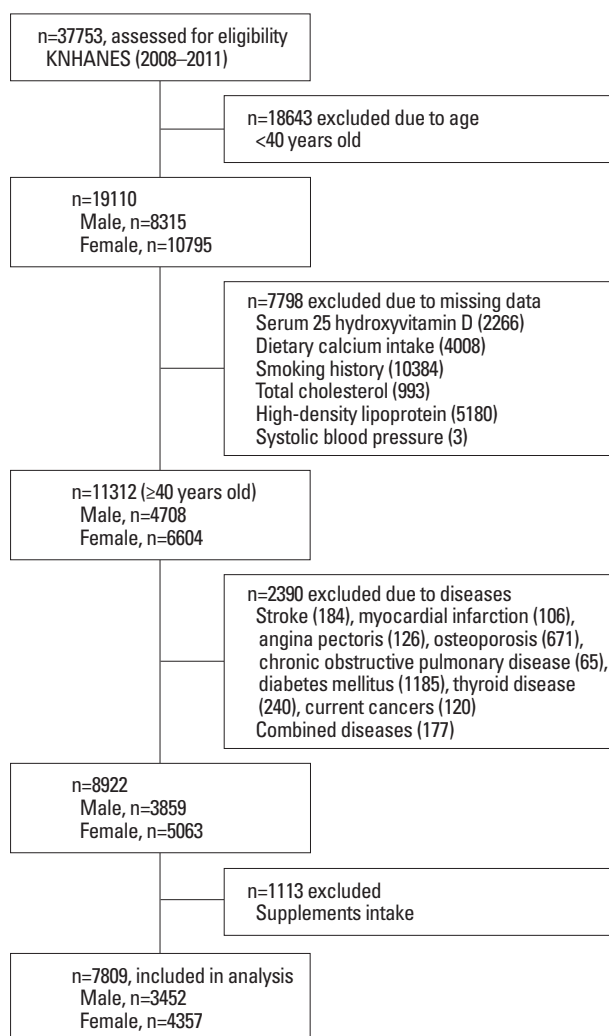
n=37753, assessed for eligibility
KNHANES (2008–2011)

n=18643 excluded due to age
<40 years old

n=19110
Male, n=8315
Female, n=10795

n=7798 excluded due to missing data
Serum 25 hydroxyvitamin D (2266)
Dietary calcium intake (4008)
Smoking history (10384)
Total cholesterol (993)
High-density lipoprotein (5180)
Systolic blood pressure (3)

n=11312 (≥40 years old)
Male, n=4708
Female, n=6604

n=2390 excluded due to diseases
Stroke (184), myocardial infarction (106), angina pectoris (126), osteoporosis (671), chronic obstructive pulmonary disease (65), diabetes mellitus (1185), thyroid disease (240), current cancers (120)
Combined diseases (177)

n=8922
Male, n=3859
Female, n=5063

n=1113 excluded
Supplements intake

n=7809, included in analysis
Male, n=3452
Female, n=4357